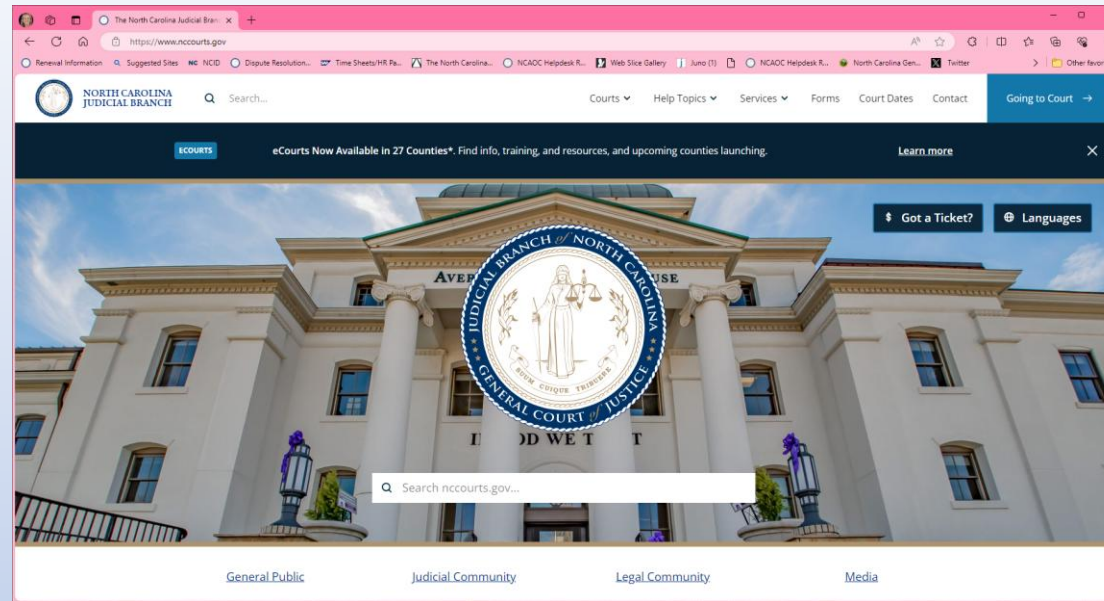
The North Carolina Judicial Bran ×

https://www.nccourts.gov

Renewal Information  Suggested Sites  NCID  Dispute Resolution...  Time Sheets/HR Pa...  The North Carolina...  NCAOC Helpdesk R...  Web Slice Gallery  Juno (1)  NCAOC Helpdesk R...  North Carolina Gen...  Twitter  Other favor

NORTH CAROLINA JUDICIAL BRANCH  Search...  Courts  Help Topics  Services  Forms  Court Dates  Contact  Going to Court →

ECOURTS  eCourts Now Available in 27 Counties*. Find info, training, and resources, and upcoming counties launching.  Learn more

$ Got a Ticket?  Languages

AVER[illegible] USE

JUDICIAL BRANCH of NORTH CAROLINA

SUUM CUIQUE TRIBUERE

GENERAL COURT of JUSTICE

I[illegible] OD WE T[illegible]

Search nccourts.gov...

General Public  Judicial Community  Legal Community  Media